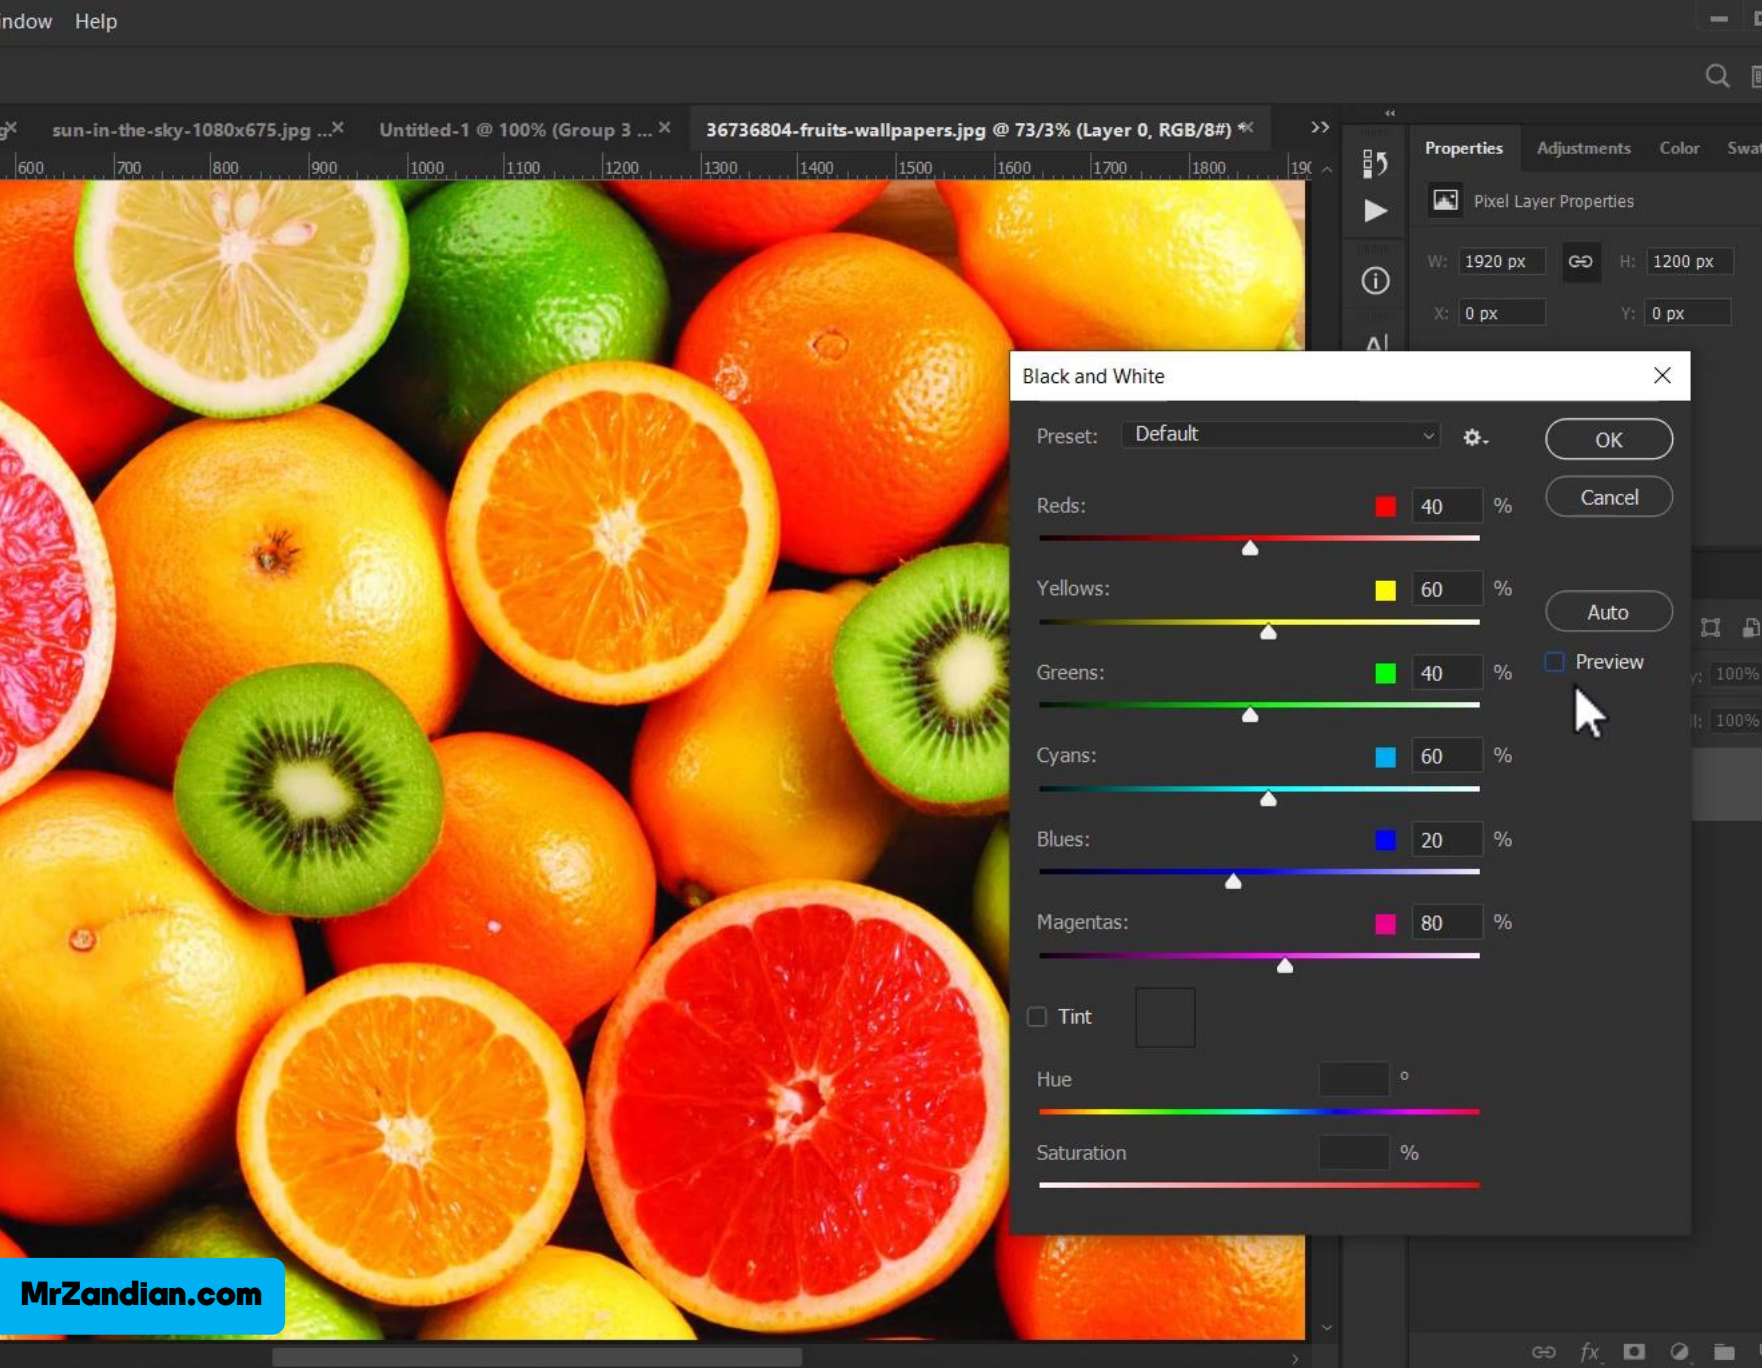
ndow Help

sun-in-the-sky-1080x675.jpg ... × Untitled-1 @ 100% (Group 3 ... × 36736804-fruits-wallpapers.jpg @ 73/3% (Layer 0, RGB/8#) * ×

600 700 800 900 1000 1100 1200 1300 1400 1500 1600 1700 1800 190

Properties Adjustments Color Swa

Pixel Layer Properties

W: 1920 px H: 1200 px

X: 0 px Y: 0 px

Black and White

Preset: Default

OK

Cancel

Auto

Preview

Reds: 40 %

Yellows: 60 %

Greens: 40 %

Cyans: 60 %

Blues: 20 %

Magentas: 80 %

Tint

Hue °

Saturation %

100%

100%

MrZandian.com